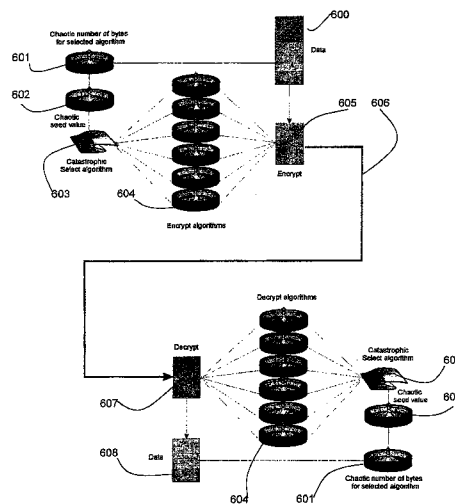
600

Chaotic number of bytes for selected algorithm

601

Data

602

Chaotic seed value

605

606

Catastrophic Select algorithm

603

Encrypt

604

Encrypt algorithms

Decrypt algorithms

Decrypt

Catastrophic Select algorithm

60

Chaotic seed value

60

607

608

Data

604

601

Chaotic number of bytes for selected algorithm